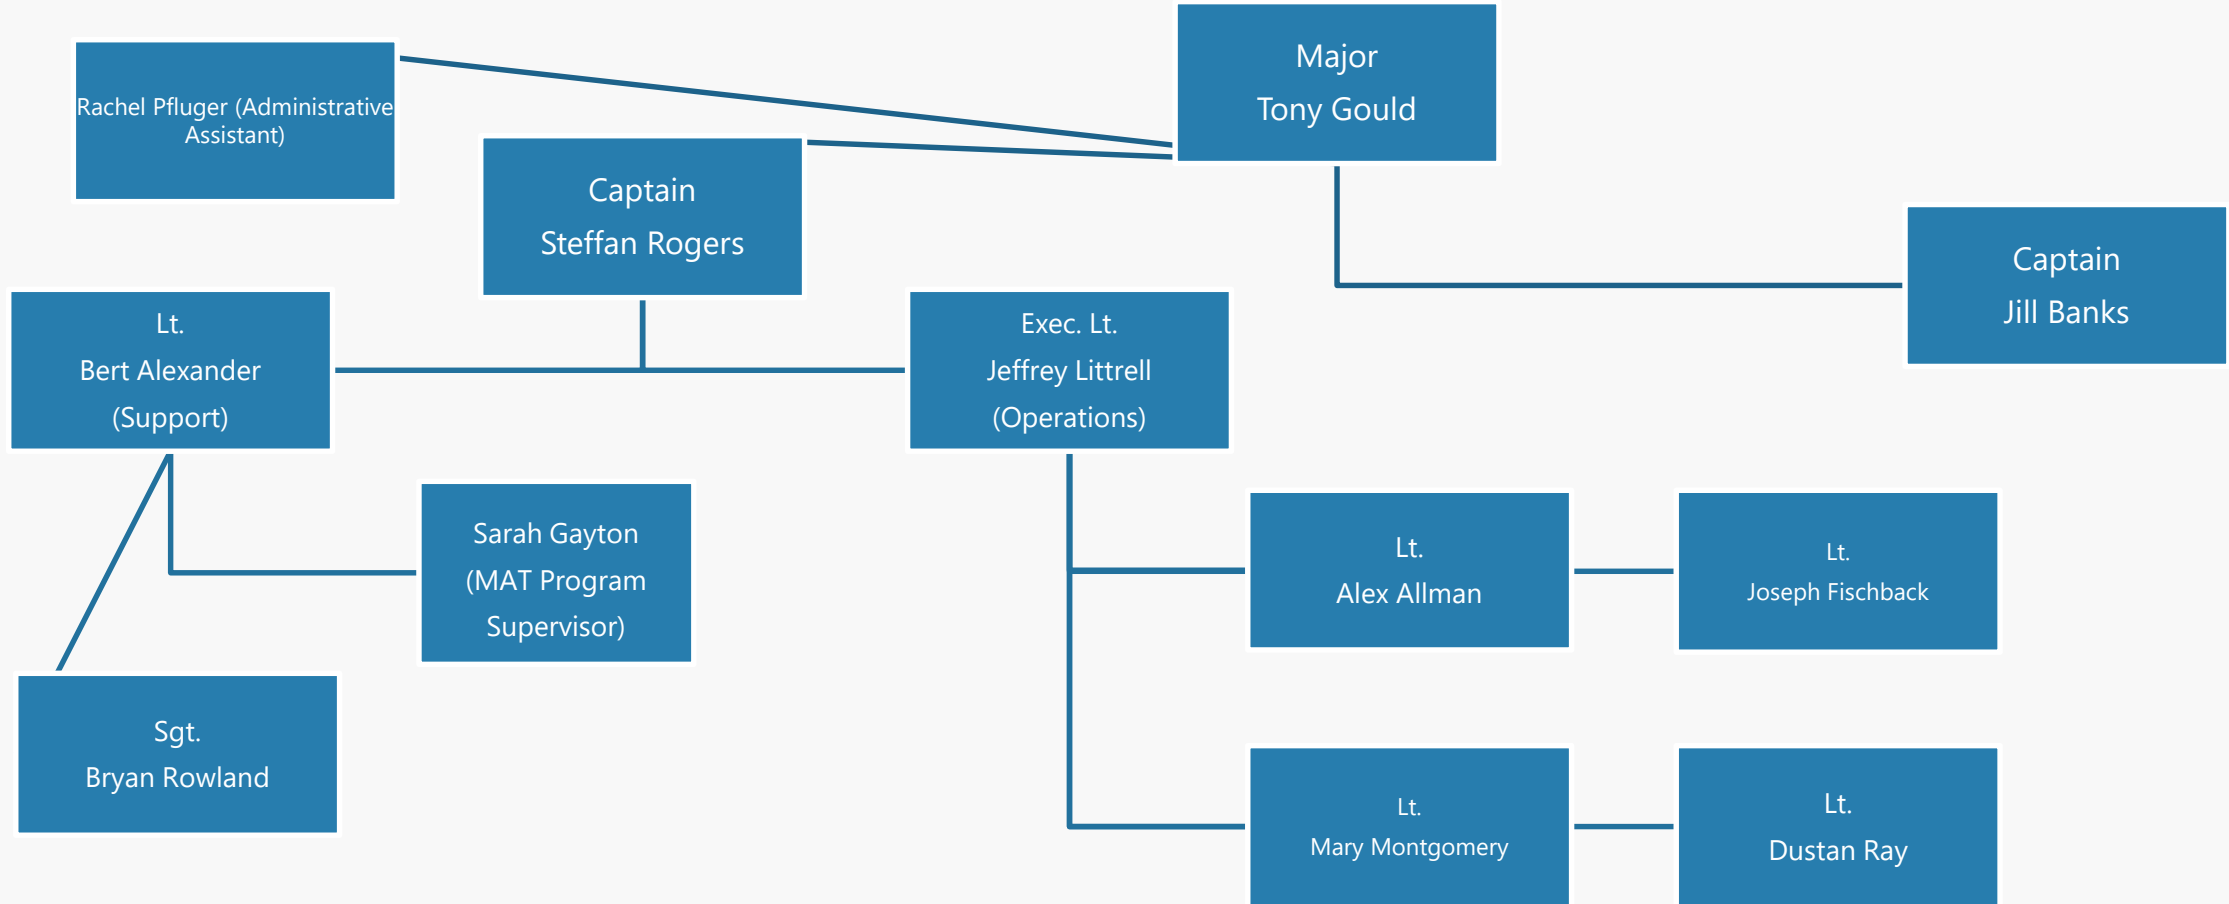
Major
Tony Gould

Rachel Pfluger (Administrative Assistant)

Captain
Steffan Rogers

Captain
Jill Banks

Lt.
Bert Alexander
(Support)

Exec. Lt.
Jeffrey Littrell
(Operations)

Sarah Gayton
(MAT Program Supervisor)

Lt.
Alex Allman

Lt.
Joseph Fischback

Sgt.
Bryan Rowland

Lt.
Mary Montgomery

Lt.
Dustan Ray